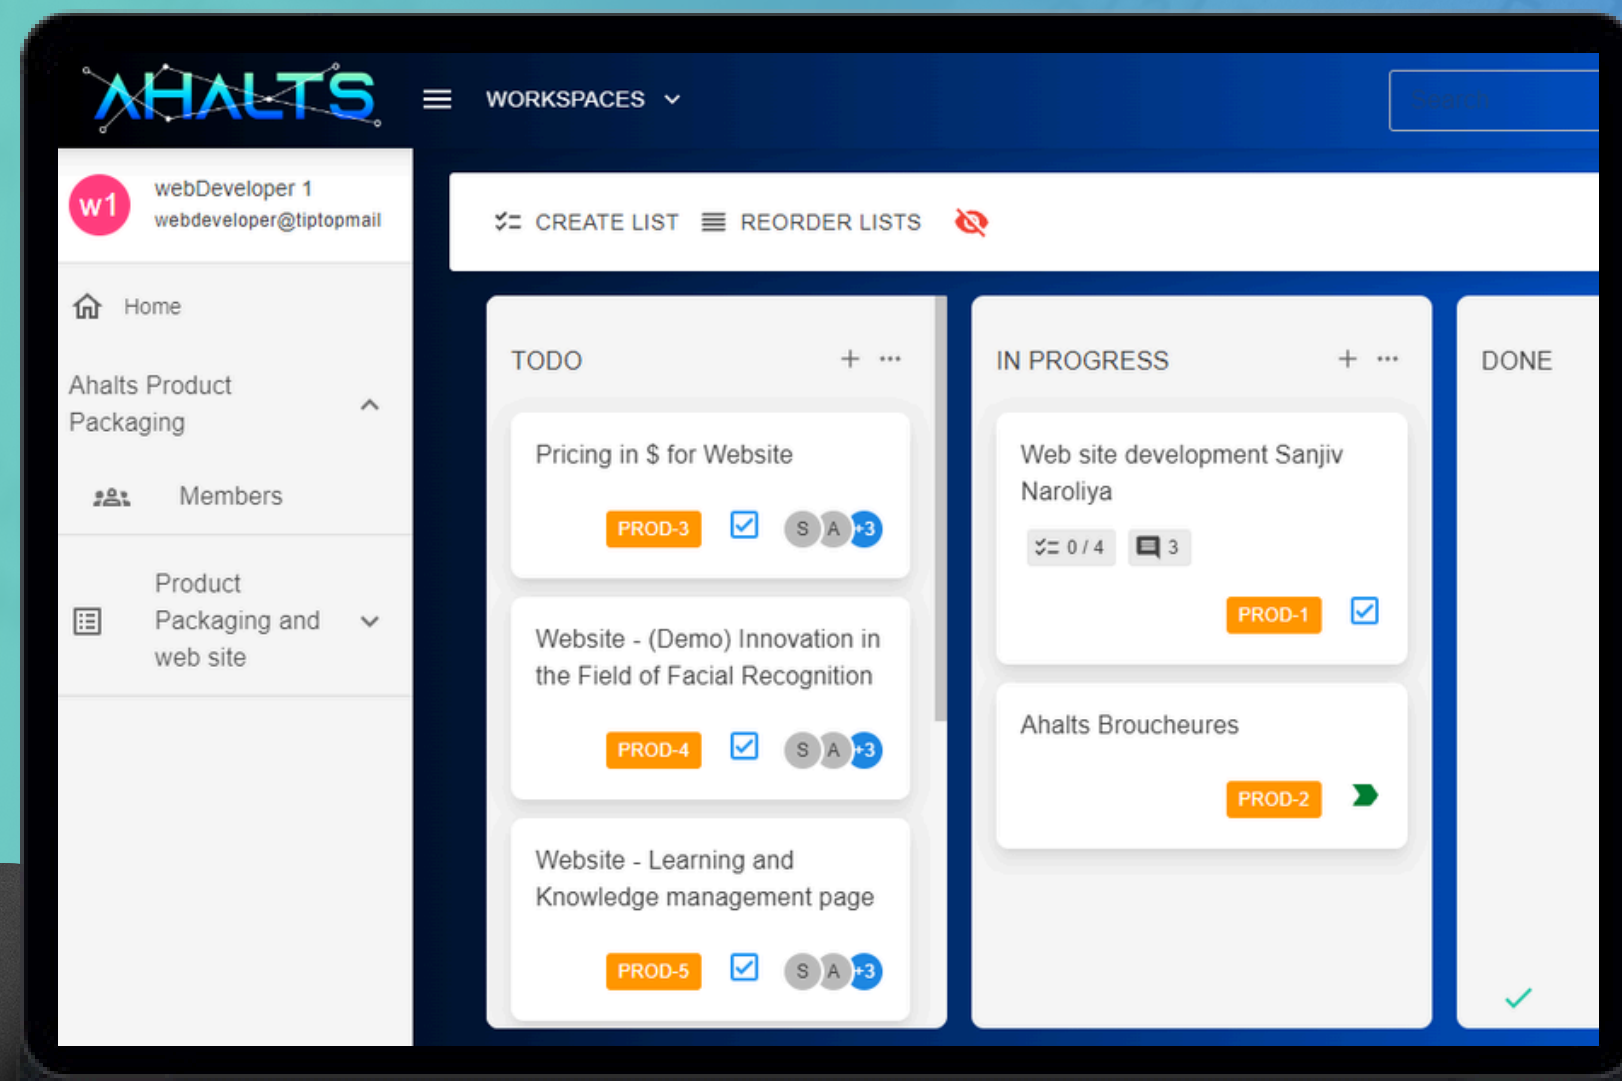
AHALTS

WORKSPACES

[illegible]

w1 webDeveloper 1
webdeveloper@tiptopmail

Home

Ahalts Product Packaging

Members

Product Packaging and web site

CREATE LIST REORDER LISTS

TODO + ···

Pricing in $ for Website

PROD-3 S A +3

Website - (Demo) Innovation in the Field of Facial Recognition

PROD-4 S A +3

Website - Learning and Knowledge management page

PROD-5 S A +3

IN PROGRESS + ···

Web site development Sanjiv Naroliya

0 / 4 3

PROD-1

Ahalts Broucheures

PROD-2

DONE